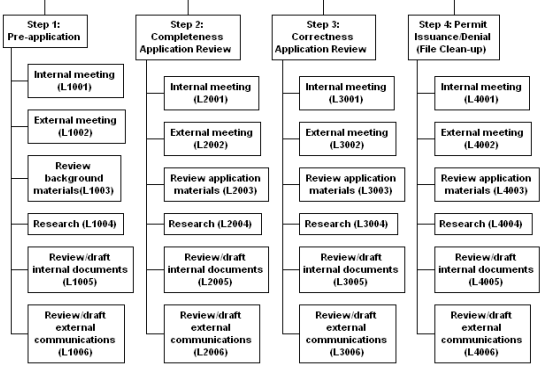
Step 1:
Pre-application

Internal meeting (L1001)

External meeting (L1002)

Review background materials(L1003)

Research (L1004)

Review/draft internal documents (L1005)

Review/draft external communications (L1006)

Step 2:
Completeness Application Review

Internal meeting (L2001)

External meeting (L2002)

Review application materials (L2003)

Research (L2004)

Review/draft internal documents (L2005)

Review/draft external communications (L2006)

Step 3:
Correctness Application Review

Internal meeting (L3001)

External meeting (L3002)

Review application materials (L3003)

Research (L3004)

Review/draft internal documents (L3005)

Review/draft external communications (L3006)

Step 4: Permit Issuance/Denial (File Clean-up)

Internal meeting (L4001)

External meeting (L4002)

Review application materials (L4003)

Research (L4004)

Review/draft internal documents (L4005)

Review/draft external communications (L4006)